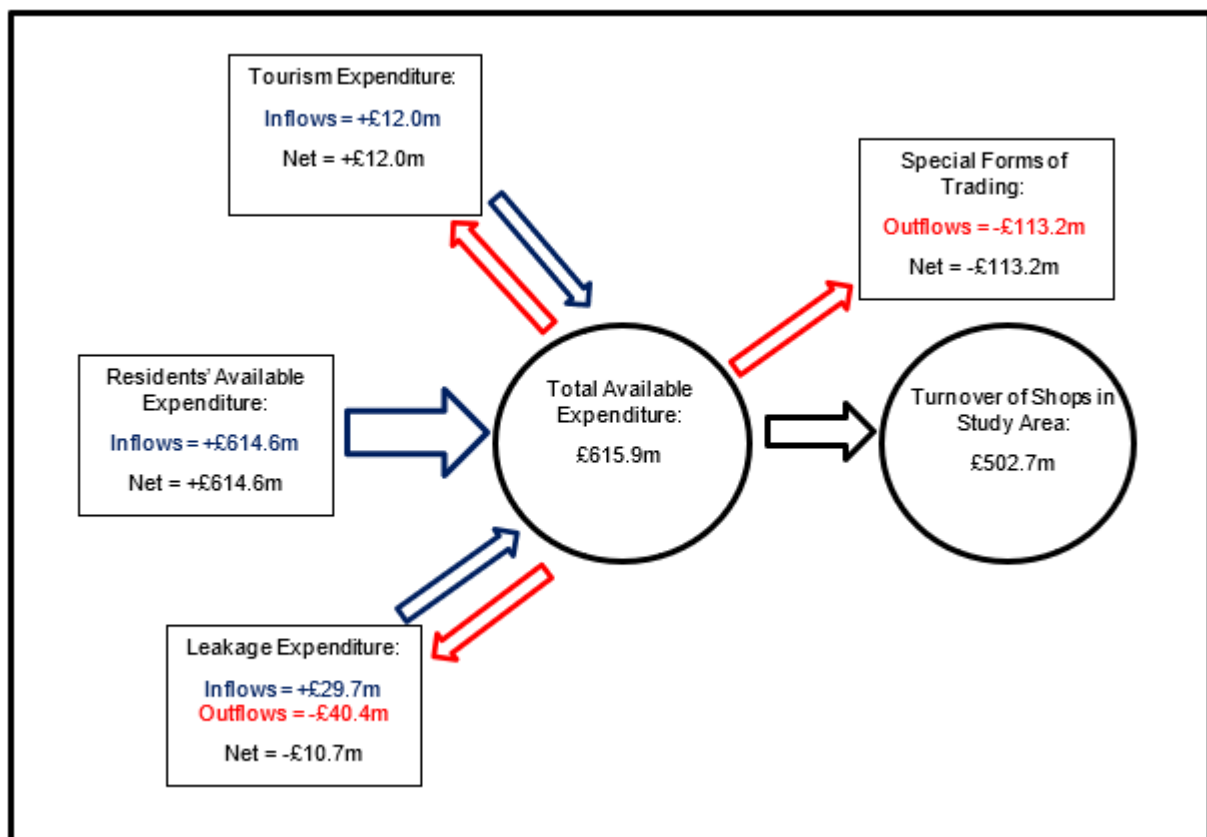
Tourism Expenditure:

Inflows = +£12.0m

Net = +£12.0m

Special Forms of Trading:

Outflows = -£113.2m

Net = -£113.2m

Residents' Available Expenditure:

Inflows = +£614.6m

Net = +£614.6m

Total Available Expenditure:

£615.9m

Turnover of Shops in Study Area:

£502.7m

Leakage Expenditure:

Inflows = +£29.7m
Outflows = -£40.4m

Net = -£10.7m